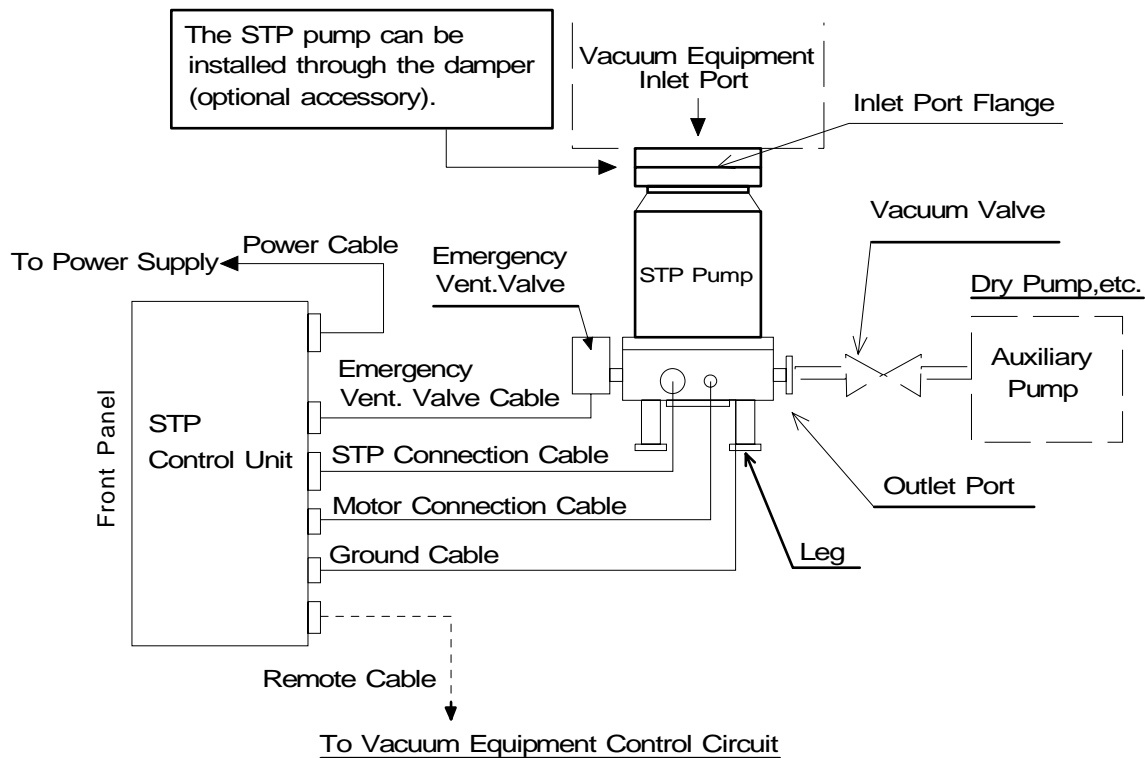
The STP pump can be installed through the damper (optional accessory).

Vacuum Equipment Inlet Port

Inlet Port Flange

Vacuum Valve

Power Cable

To Power Supply

Emergency Vent.Valve

STP Pump

Dry Pump,etc.

Auxiliary Pump

Emergency Vent. Valve Cable

Front Panel

STP Control Unit

STP Connection Cable

Motor Connection Cable

Outlet Port

Ground Cable

Leg

Remote Cable

To Vacuum Equipment Control Circuit